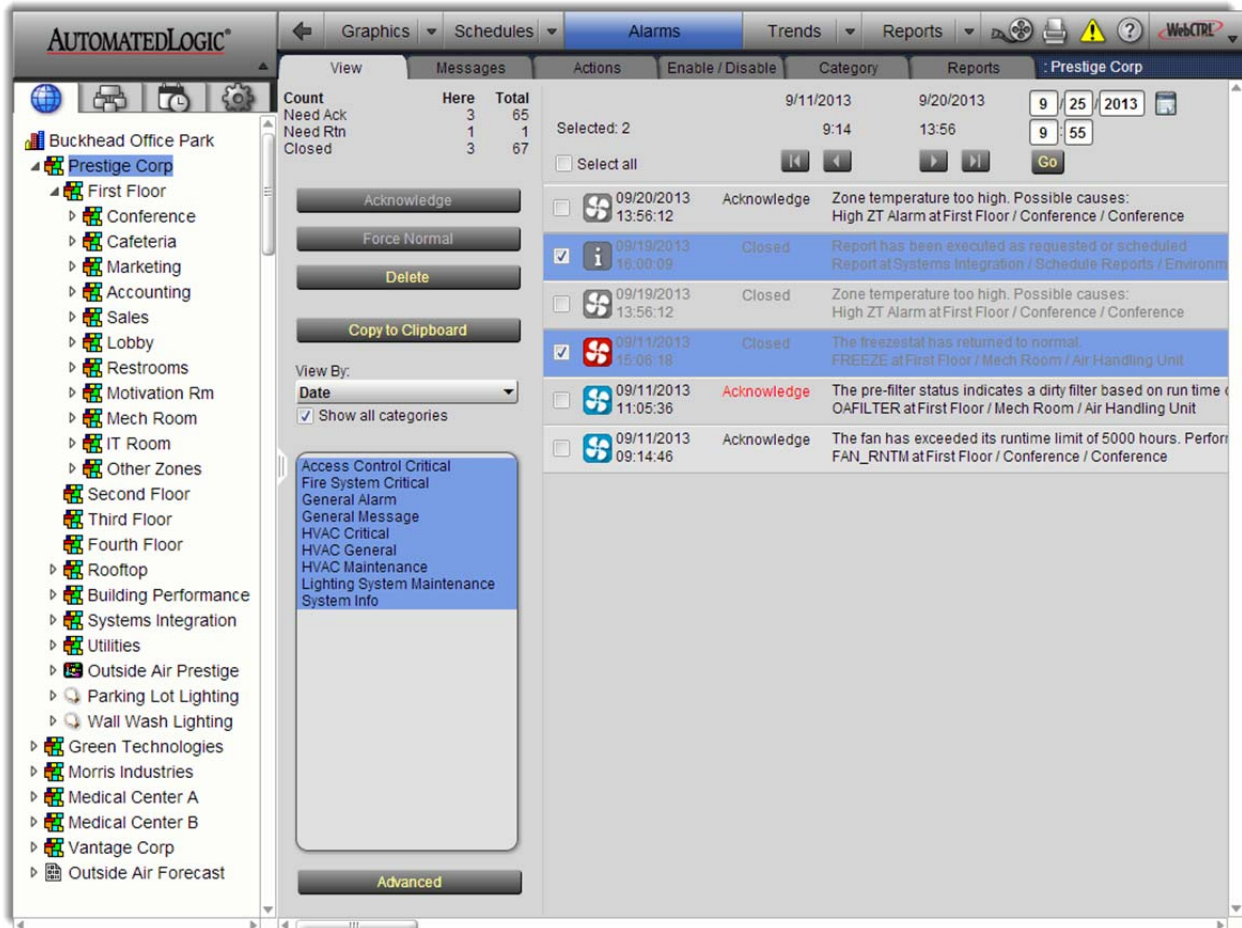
AUTOMATEDLOGIC®

Graphics Schedules Alarms Trends Reports WebCTRL

View Messages Actions Enable / Disable Category Reports : Prestige Corp

Buckhead Office Park
Prestige Corp
First Floor
Conference
Cafeteria
Marketing
Accounting
Sales
Lobby
Restrooms
Motivation Rm
Mech Room
IT Room
Other Zones
Second Floor
Third Floor
Fourth Floor
Rooftop
Building Performance
Systems Integration
Utilities
Outside Air Prestige
Parking Lot Lighting
Wall Wash Lighting
Green Technologies
Morris Industries
Medical Center A
Medical Center B
Vantage Corp
Outside Air Forecast

| Count | Here | Total |
|---|---|---|
| Need Ack | 3 | 65 |
| Need Rtn | 1 | 1 |
| Closed | 3 | 67 |

Acknowledge
Force Normal
Delete
Copy to Clipboard

View By:
Date
Show all categories

Access Control Critical
Fire System Critical
General Alarm
General Message
HVAC Critical
HVAC General
HVAC Maintenance
Lighting System Maintenance
System Info

Advanced

Selected: 2
Select all
9/11/2013 9:14
9/20/2013 13:56
9 / 25 / 2013
9 : 55
Go

09/20/2013 13:56:12 Acknowledge Zone temperature too high. Possible causes: High ZT Alarm at First Floor / Conference / Conference
09/19/2013 16:00:09 Closed Report has been executed as requested or scheduled Report at Systems Integration / Schedule Reports / Environm
09/19/2013 13:56:12 Closed Zone temperature too high. Possible causes: High ZT Alarm at First Floor / Conference / Conference
09/11/2013 15:06:18 Closed The freezestat has returned to normal. FREEZE at First Floor / Mech Room / Air Handling Unit
09/11/2013 11:05:36 Acknowledge The pre-filter status indicates a dirty filter based on run time c OAFILTER at First Floor / Mech Room / Air Handling Unit
09/11/2013 09:14:46 Acknowledge The fan has exceeded its runtime limit of 5000 hours. Perforn FAN_RNTM at First Floor / Conference / Conference